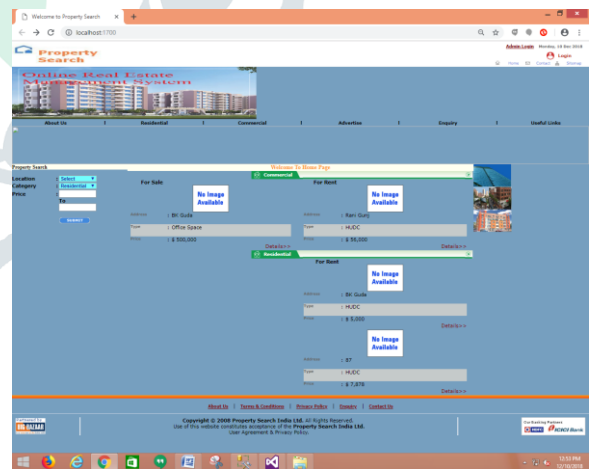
Welcome to Property Search ×  +

localhost:1700

Property Search

Admin Login  Monday, 10 Dec 2018
Login
Home  Contact  Sitemap

Online Real Estate Management System

About Us | Residential | Commercial | Advertise | Enquiry | Useful Links

Property Search
Location [Select]
Category [Residential]
Price
To
SUBMIT

Welcome To Home Page

Commercial

For Sale
No Image Available
Address : BK Guda
Type : Office Space
Price : $ 500,000
Details>>

For Rent
No Image Available
Address : Ram Gunj
Type : HUDC
Price : $ 56,000
Details>>

Residential

For Rent
No Image Available
Address : BK Guda
Type : HUDC
Price : $ 5,000
Details>>

No Image Available
Address : 87
Type : HUDC
Price : $ 7,878
Details>>

About Us | Terms & Conditions | Privacy Policy | Enquiry | Contact Us

Copyright © 2008 Property Search India Ltd. All Rights Reserved.
Use of this website constitutes acceptance of the Property Search India Ltd.
User Agreement & Privacy Policy.

BIG BAZAAR

Our Banking Partners
HDFC BANK  ICICI Bank

12:53 PM
12/10/2018